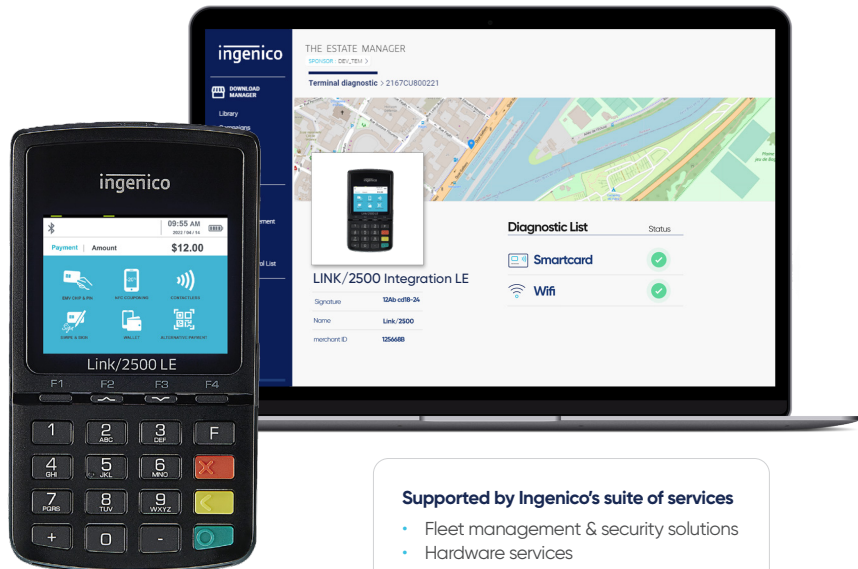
ingenico

THE ESTATE MANAGER

SPONSOR DEV_TEM >

Terminal diagnostic > 2167CU800221

DOWNLOAD MANAGER

Library

Campaigns

ement

ol List

LINK/2500 Integration LE

| Signature | 12Ab cd18-24 |
|---|---|
| Name | Link/2500 |
| merchant ID | 125668B |

Diagnostic List

Status

Smartcard

Wifi

ingenico

09:55 AM

2022 / 04 / 14

Payment | Amount

$12.00

EMV CHIP & PIN

NFC COUPONING

CONTACTLESS

SWIPE & SIGN

WALLET

ALTERNATIVE PAYMENT

Link/2500 LE

F1 F2 F3 F4

1 2 ABC 3 DEF F

4 GHI 5 JKL 6 MNO

7 PQRS 8 TUV 9 WXYZ

+ 0 -

Supported by Ingenico's suite of services

• Fleet management & security solutions

• Hardware services